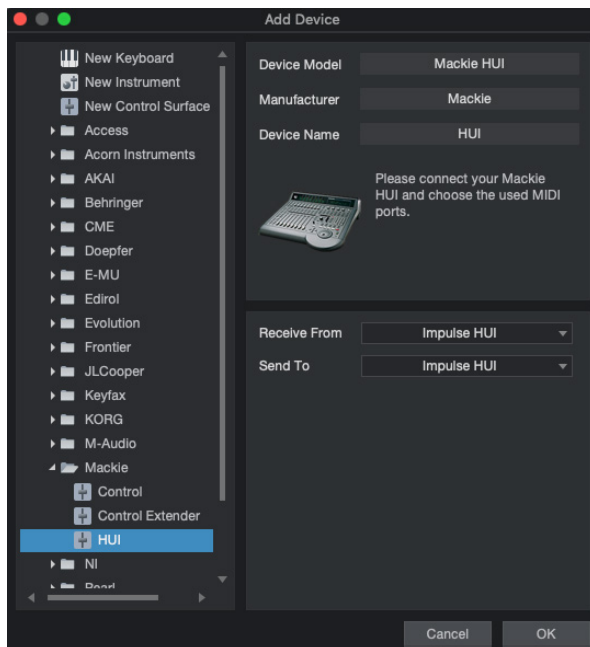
Add Device

New Keyboard
New Instrument
New Control Surface
Access
Acorn Instruments
AKAI
Behringer
CME
Doepfer
E-MU
Edirol
Evolution
Frontier
JLCooper
Keyfax
KORG
M-Audio
Mackie
Control
Control Extender
HUI
NI
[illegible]

Device Model | Mackie HUI
Manufacturer | Mackie
Device Name | HUI

Please connect your Mackie HUI and choose the used MIDI ports.

Receive From | Impulse HUI
Send To | Impulse HUI

Cancel
OK